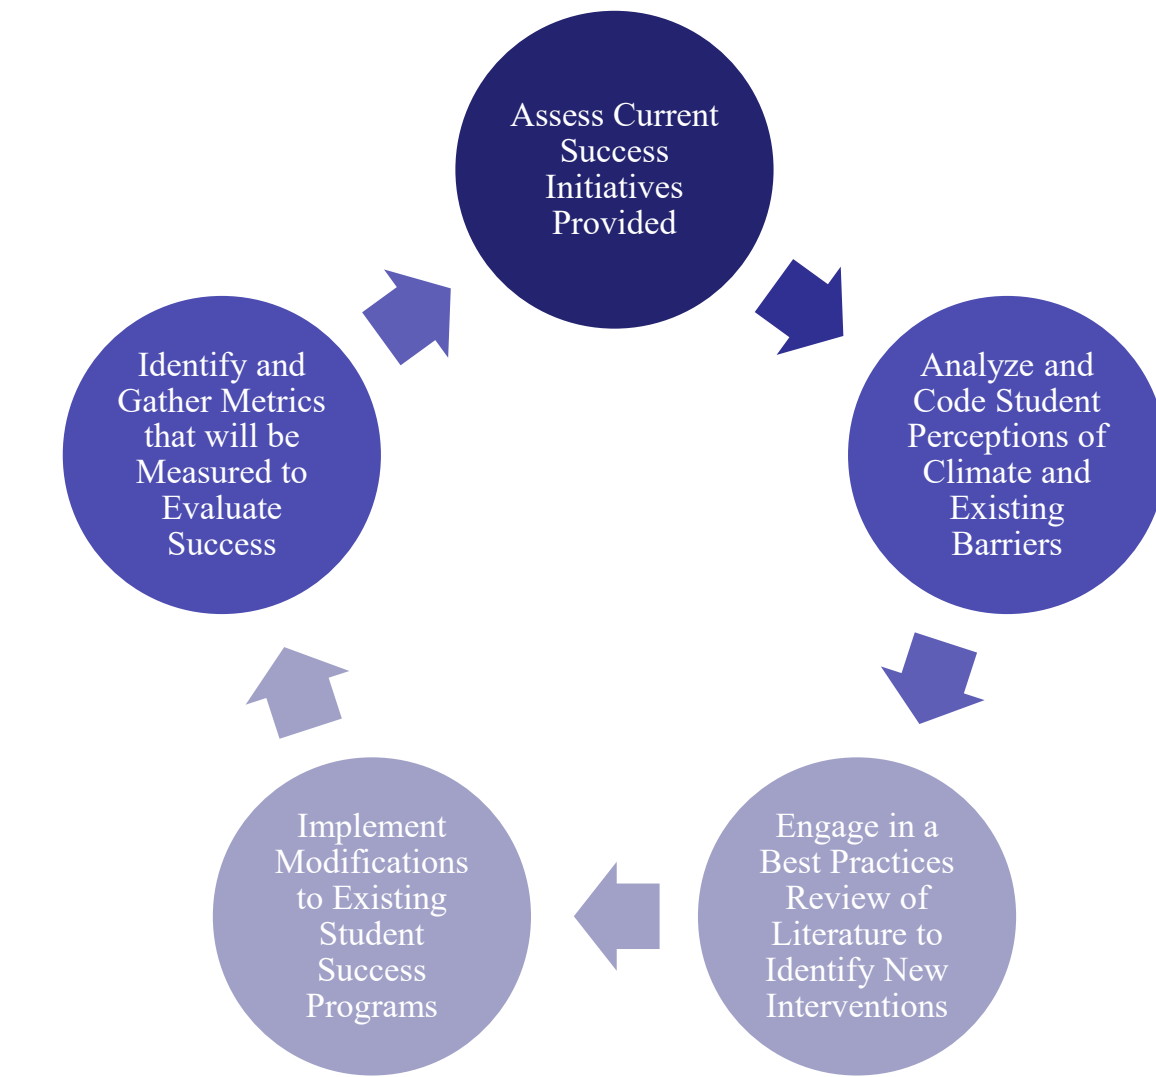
Assess Current Success Initiatives Provided

Analyze and Code Student Perceptions of Climate and Existing Barriers

Engage in a Best Practices Review of Literature to Identify New Interventions

Implement Modifications to Existing Student Success Programs

Identify and Gather Metrics that will be Measured to Evaluate Success